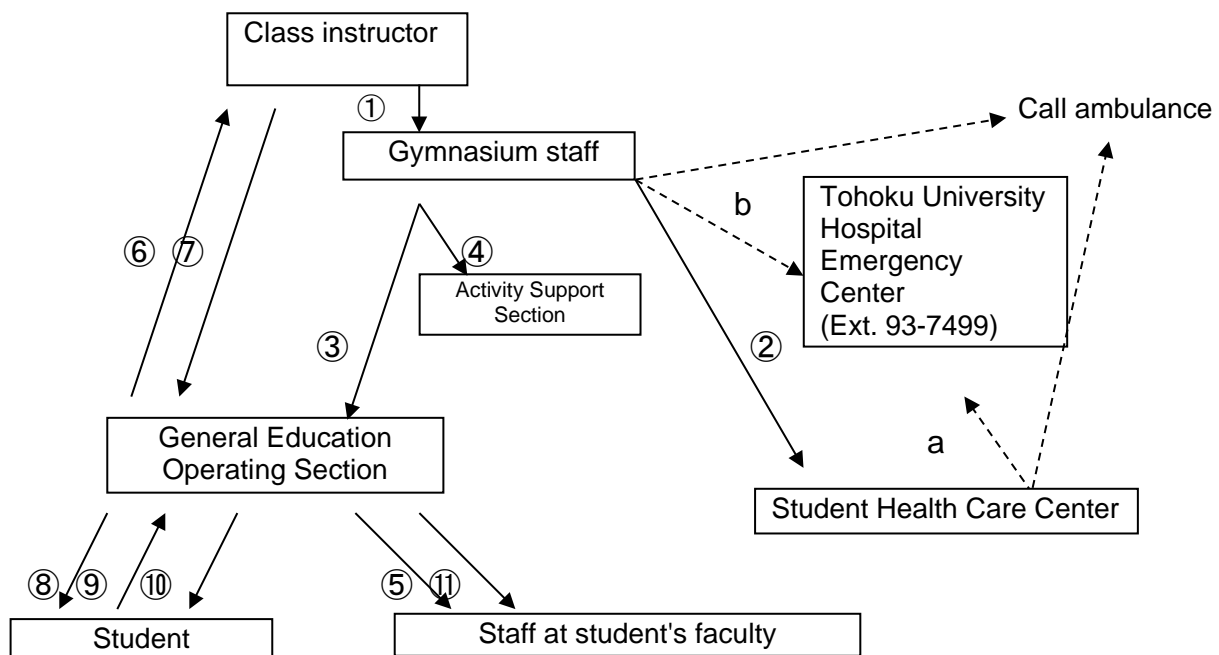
Class instructor

①

Gymnasium staff

Call ambulance

b

Tohoku University Hospital Emergency Center (Ext. 93-7499)

⑥ ⑦

④

Activity Support Section

③

②

a

General Education Operating Section

Student Health Care Center

⑧ ⑨ ⑩

⑤ ⑪

Student

Staff at student's faculty